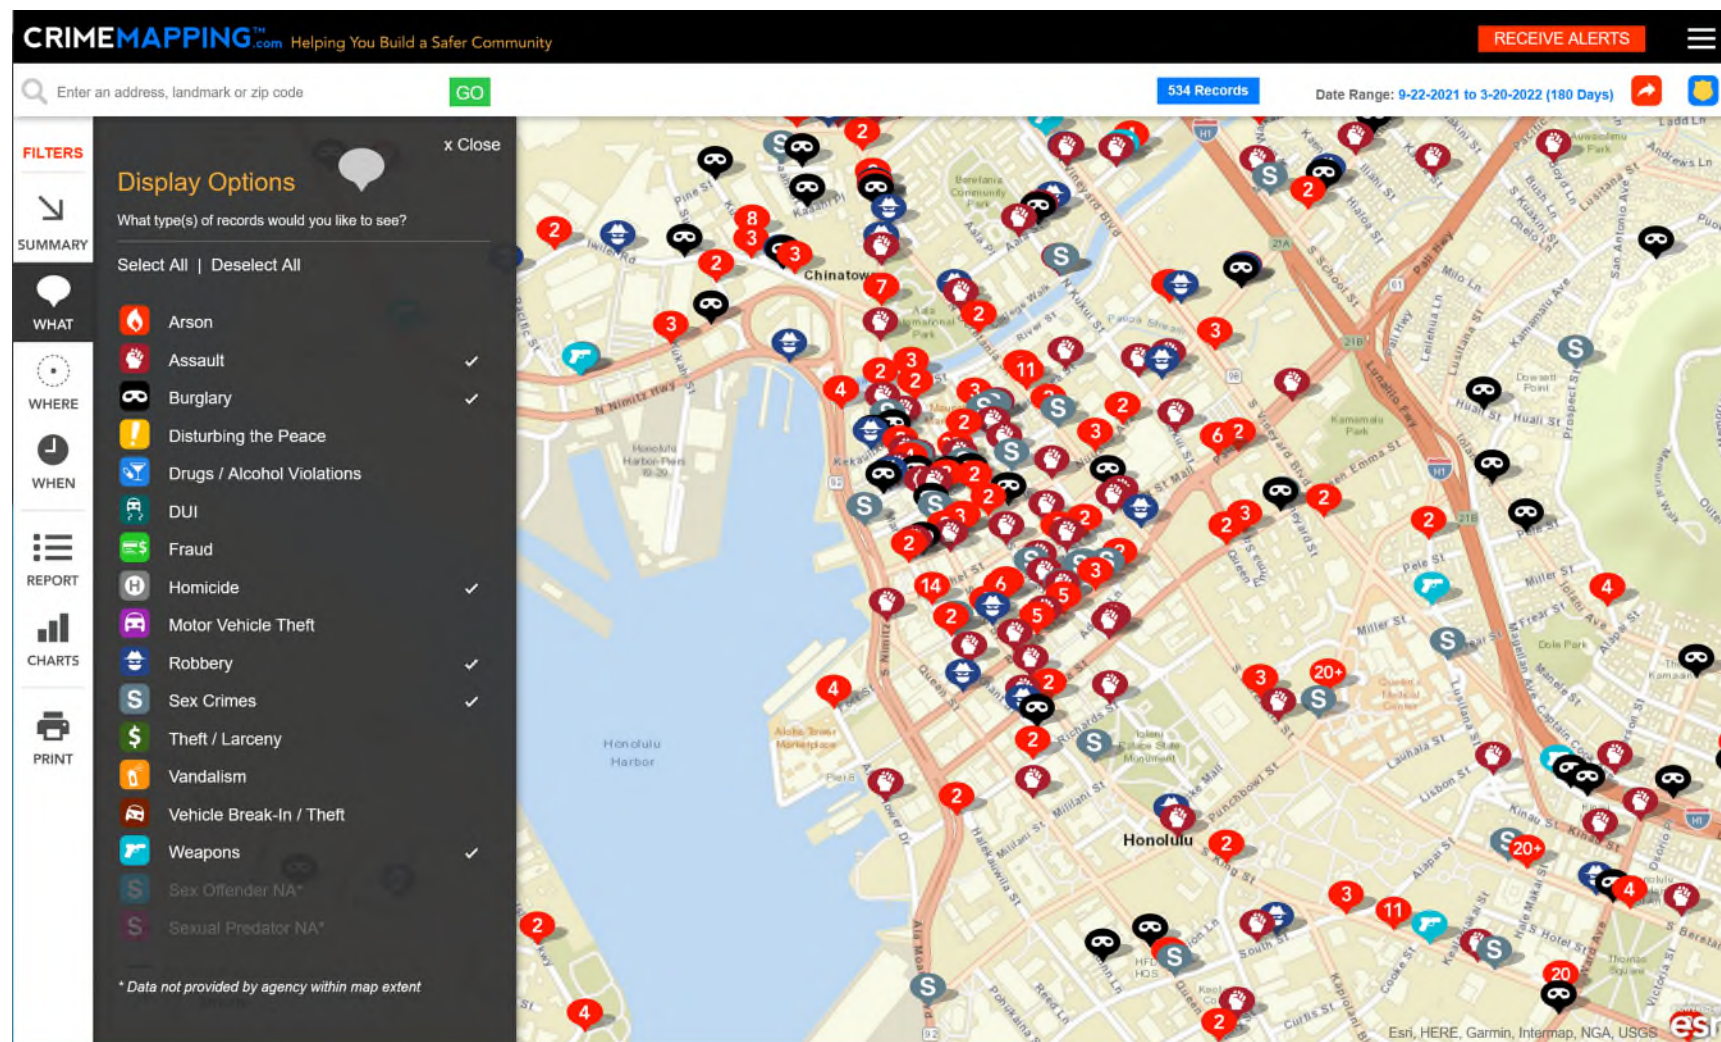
CRIMEMAPPING.com Helping You Build a Safer Community

RECEIVE ALERTS

Enter an address, landmark or zip code GO

534 Records

Date Range: 9-22-2021 to 3-20-2022 (180 Days)

FILTERS

SUMMARY

WHAT

WHERE

WHEN

REPORT

CHARTS

PRINT

x Close

Display Options

What type(s) of records would you like to see?

Select All | Deselect All

Arson
Assault ✓
Burglary ✓
Disturbing the Peace
Drugs / Alcohol Violations
DUI
Fraud
Homicide ✓
Motor Vehicle Theft
Robbery ✓
Sex Crimes ✓
Theft / Larceny
Vandalism
Vehicle Break-In / Theft
Weapons ✓
Sex Offender NA*
Sexual Predator NA*

* Data not provided by agency within map extent

Chinatown

Honolulu Harbor

Honolulu

Esri, HERE, Garmin, Intermap, NGA, USGS